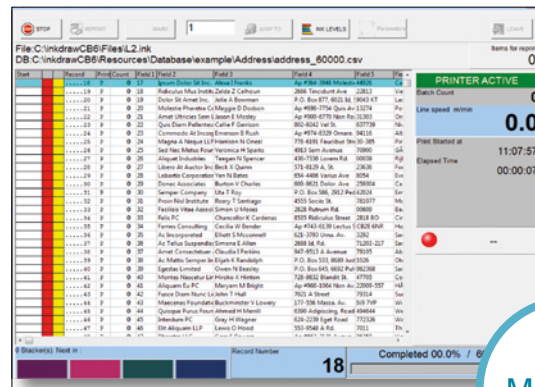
STOP REPRINT SAVE 1 SKIP TO INK LEVELS Personalise LEAVE

File:C:\inkdrawCB6\Files\L2.ink
DB:C:\inkdrawCB6\Resources\Database\example\Address\address_60000.csv

Items for repor
0

| Start | Record | Print | Count | Field 1 | Field 2 | Field 3 | Field 4 | Field 5 | F |
|---|---|---|---|---|---|---|---|---|---|
| | 18 | | 0 | 18 | Ipsum Dolor Sit Inc. | Alexa I Franks | Ap #364-3948 Molestie | 44626 | Ca |
| | 19 | | 0 | 19 | Ridiculus Mus Institut | Zelda Z Calhoun | 2666 Tincidunt Ave | 2283 | Vie |
| | 20 | | 0 | 20 | Dolor Sit Amet Inc. | Jolie A Bowman | P.O. Box 877, 6631 Id | 19043 KT | Le |
| | 21 | | 0 | 21 | Molestie Pharetra Co | Maggie D Dodson | Ap #886-7754 Quis Av | 13274 | Pe |
| | 22 | | 0 | 22 | Amet Ultricies Sem I | Jason E Mosley | Ap #980-6770 Non Ro | 31301 | On |
| | 23 | | 0 | 23 | Quis Diam Pellentes | Callie F Garrison | 882-6043 Sed St. | 637739 | Nu |
| | 24 | | 0 | 24 | Commodo At Incorp | Emerson B Rush | Ap #974-6329 Ornare | 94116 | Alb |
| | 25 | | 0 | 25 | Magna A Neque LLP | Harrison N Oneal | 778-6191 Faucibus Str | 30-385 | Pe |
| | 26 | | 0 | 26 | Sed Nec Metus Foun | Veronica M Sparks | 6953 Sem Avenue | 70990 | SA |
| | 27 | | 0 | 27 | Aliquet Industries | Teegan N Spencer | 436-7338 Lorem Rd. | 00038 | Rj |
| | 28 | | 0 | 28 | Libero At Auctor Inc | Beck X Quinn | 571-8629 A, St. | 23636 | Fo |
| | 29 | | 0 | 29 | Lobortis Corporation | Yen N Bates | 844-4466 Varius Ave | 8054 | Ev |
| | 30 | | 0 | 30 | Donec Associates | Burton V Charles | 606-9621 Dolor Ave | 259004 | Ca |
| | 31 | | 0 | 31 | Semper Company | Uta T Roy | P.O. Box 586, 2812 Ped | 62024 | Lan |
| | 32 | | 0 | 32 | Proin Nisl Institute | Roary T Santiago | 4555 Sociis St. | 782077 | Mu |
| | 33 | | 0 | 33 | Facilisis Vitae Associ | Simon U Moses | 2628 Rutrum Rd. | 09809 | Ex |
| | 34 | | 0 | 34 | Felis PC | Chancellor K Cardenas | 8505 Ridiculus Street | 2818 BO | Ce |
| | 35 | | 0 | 35 | Fames Consulting | Cecilia W Bender | Ap #743-6139 Luctus S | CB28 6NR | Ho |
| | 36 | | 0 | 36 | Ac Incorporated | Elliott S Mcconnell | 628-3793 Urna Av. | 3292 | Flei |
| | 37 | | 0 | 37 | Ac Tellus Suspendiss | Simone E Allen | 2688 Id, Rd. | 71201-217 | Ser |
| | 38 | | 0 | 38 | Amet Consectetuer | Claudia T Perkins | 847-6513 A Avenue | 78689 | Ala |
| | 39 | | 0 | 39 | Ac Mattis Semper In | Elijah K Randolph | P.O. Box 553, 8689 Iust | 5526 | On |
| | 40 | | 0 | 40 | Egestas Limited | Owen N Beasley | P.O. Box 645, 6692 Pur | 982368 | Ser |
| | 41 | | 0 | 41 | Montes Nascetur Lir | Hiroko X Hinton | 728-9652 Blandit St. | 47700 | Cal |
| | 42 | | 0 | 42 | Aliquam Eu PC | Maryam M Bright | Ap #966-3364 Non Av | 22069-557 | Hill |
| | 43 | | 0 | 43 | Fusce Diam Nunc LL | John T Hall | 7921 A Street | 79314 | Sus |
| | 44 | | 0 | 44 | Maecenas Foundatio | Buckminster V Lowery | 177-556 Massa. Av. | 3V9 7YP | Wi |
| | 45 | | 0 | 45 | Quisque Purus Foun | Ahmed H Merrill | 6390 Adipiscing, Road | 494844 | Ver |
| | 46 | | 0 | 46 | Interdum PC | Gray H Wagner | 824-2239 Eget Road | 772526 | Wa |
| | 47 | | 0 | 47 | Elit Aliquam LLP | Lewis O Hood | 353-9540 A Rd. | 7011 | Tlo |

PRINTER ACTIVE
Batch Count
0
Line speed m/min
0.0
Print Started at
11:07:57
Elapsed Time
00:00:07
**

0 Stacker(s), Next in
Record Number
18
Completed 00.0% / 6
M